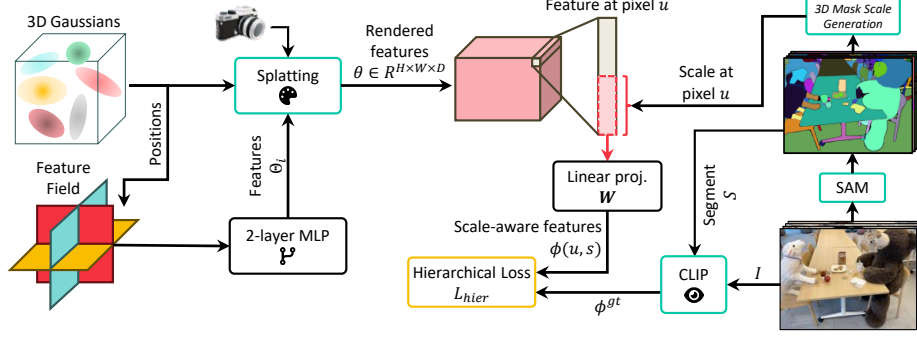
3D Gaussians

Positions

Feature Field

Splatting

Features $\theta_i$

2-layer MLP

Rendered features $\theta \in R^{H \times W \times D}$

Feature at pixel $u$

3D Mask Scale Generation

Scale at pixel $u$

Linear proj. $\boldsymbol{W}$

Scale-aware features $\phi(u, s)$

Hierarchical Loss $L_{hier}$

$\phi^{gt}$

CLIP

$I$

Segment $S$

SAM